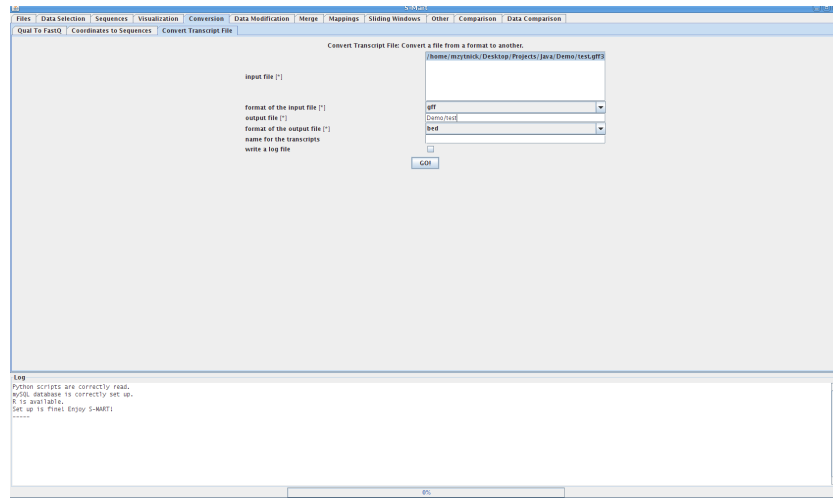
S-MART

Files | Data Selection | Sequences | Visualization | Conversion | Data Modification | Merge | Mappings | Sliding Windows | Other | Comparison | Data Comparison

Qual To FastQ | Coordinates to Sequences | Convert Transcript File

Convert Transcript File: Convert a file from a format to another.

input file [*] /home/mzytnick/Desktop/Projects/Java/Demo/test.gff3

format of the input file [*] gff

output file [*] Demo/test

format of the output file [*] bed

name for the transcripts

write a log file

GO!

Log

Python scripts are correctly read.
mySQL database is correctly set up.
R is available.
Set up is fine! Enjoy S-MART!
-----

0%